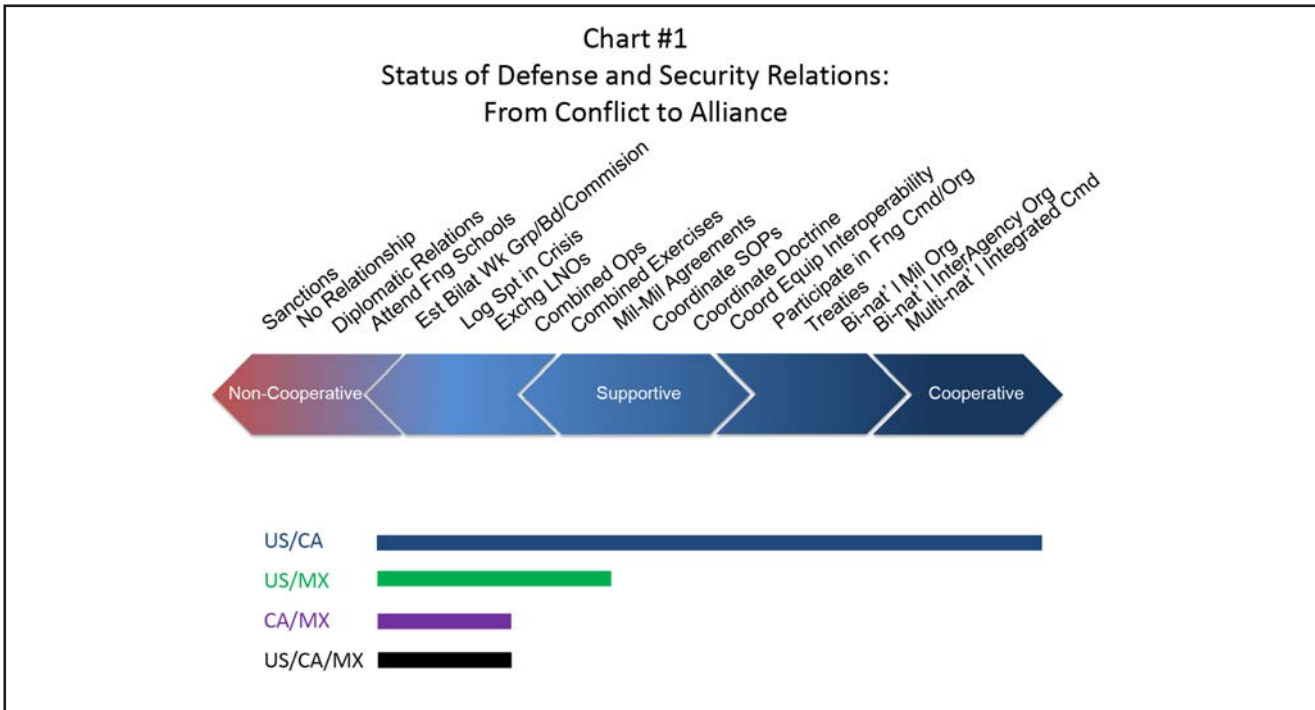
Chart #1
Status of Defense and Security Relations:
From Conflict to Alliance

Sanctions
No Relationship
Diplomatic Relations
Attend Fng Schools
Est Bilat Wk Grp/Bd/Commision
Log Spt in Crisis
Exchg LNOs
Combined Ops
Combined Exercises
Mil-Mil Agreements
Coordinate SOPs
Coordinate Doctrine
Coord Equip Interoperability
Participate in Fng Cmd/Org
Treaties
Bi-nat' l Mil Org
Bi-nat' l InterAgency Org
Multi-nat' l Integrated Cmd

Non-Cooperative
Supportive
Cooperative

US/CA
US/MX
CA/MX
US/CA/MX